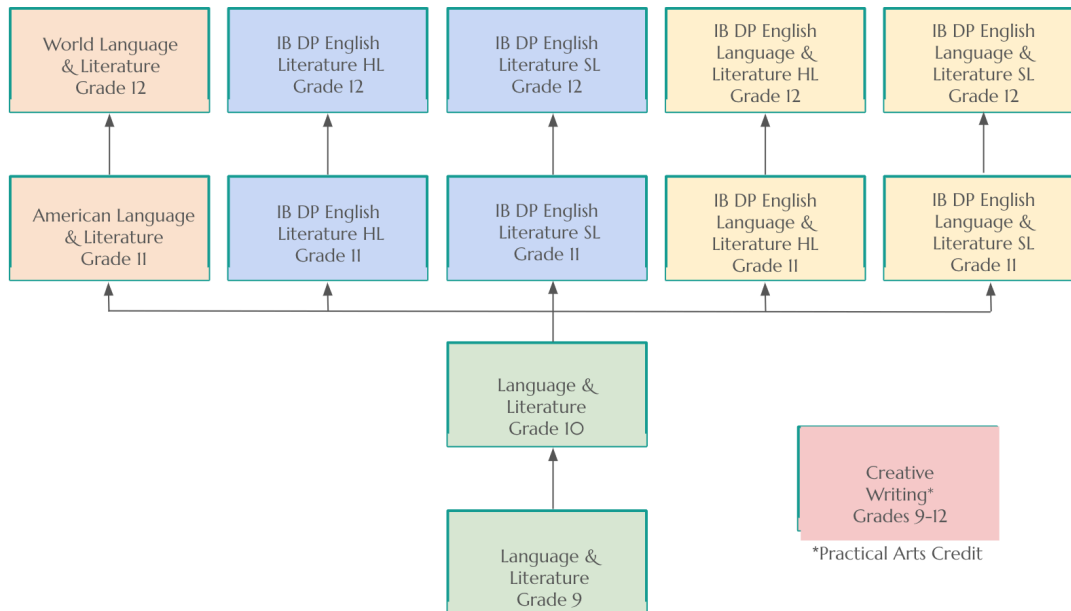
World Language & Literature Grade 12

IB DP English Literature HL Grade 12

IB DP English Literature SL Grade 12

IB DP English Language & Literature HL Grade 12

IB DP English Language & Literature SL Grade 12

American Language & Literature Grade 11

IB DP English Literature HL Grade 11

IB DP English Literature SL Grade 11

IB DP English Language & Literature HL Grade 11

IB DP English Language & Literature SL Grade 11

Language & Literature Grade 10

Creative Writing* Grades 9-12

*Practical Arts Credit

Language & Literature Grade 9